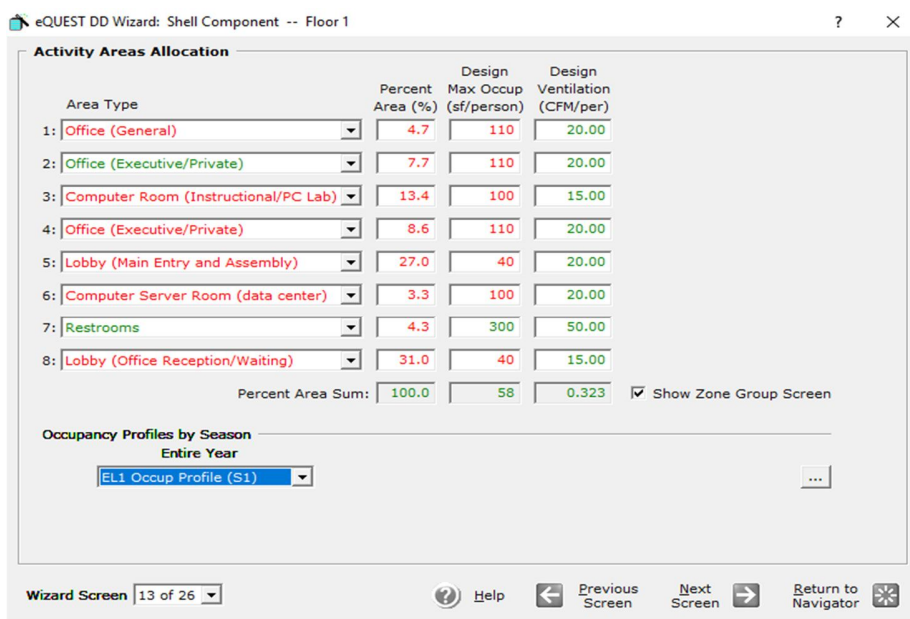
eQUEST DD Wizard: Shell Component -- Floor 1

?

Activity Areas Allocation

| | Area Type | Percent Area (%) | Design Max Occup (sf/person) | Design Ventilation (CFM/per) |
|---|---|---|---|---|
| 1: | Office (General) | 4.7 | 110 | 20.00 |
| 2: | Office (Executive/Private) | 7.7 | 110 | 20.00 |
| 3: | Computer Room (Instructional/PC Lab) | 13.4 | 100 | 15.00 |
| 4: | Office (Executive/Private) | 8.6 | 110 | 20.00 |
| 5: | Lobby (Main Entry and Assembly) | 27.0 | 40 | 20.00 |
| 6: | Computer Server Room (data center) | 3.3 | 100 | 20.00 |
| 7: | Restrooms | 4.3 | 300 | 50.00 |
| 8: | Lobby (Office Reception/Waiting) | 31.0 | 40 | 15.00 |
| | Percent Area Sum: | 100.0 | 58 | 0.323 |

Show Zone Group Screen

Occupancy Profiles by Season

Entire Year

EL1 Occup Profile (S1)

...

Wizard Screen 13 of 26

Help

Previous Screen

Next Screen

Return to Navigator